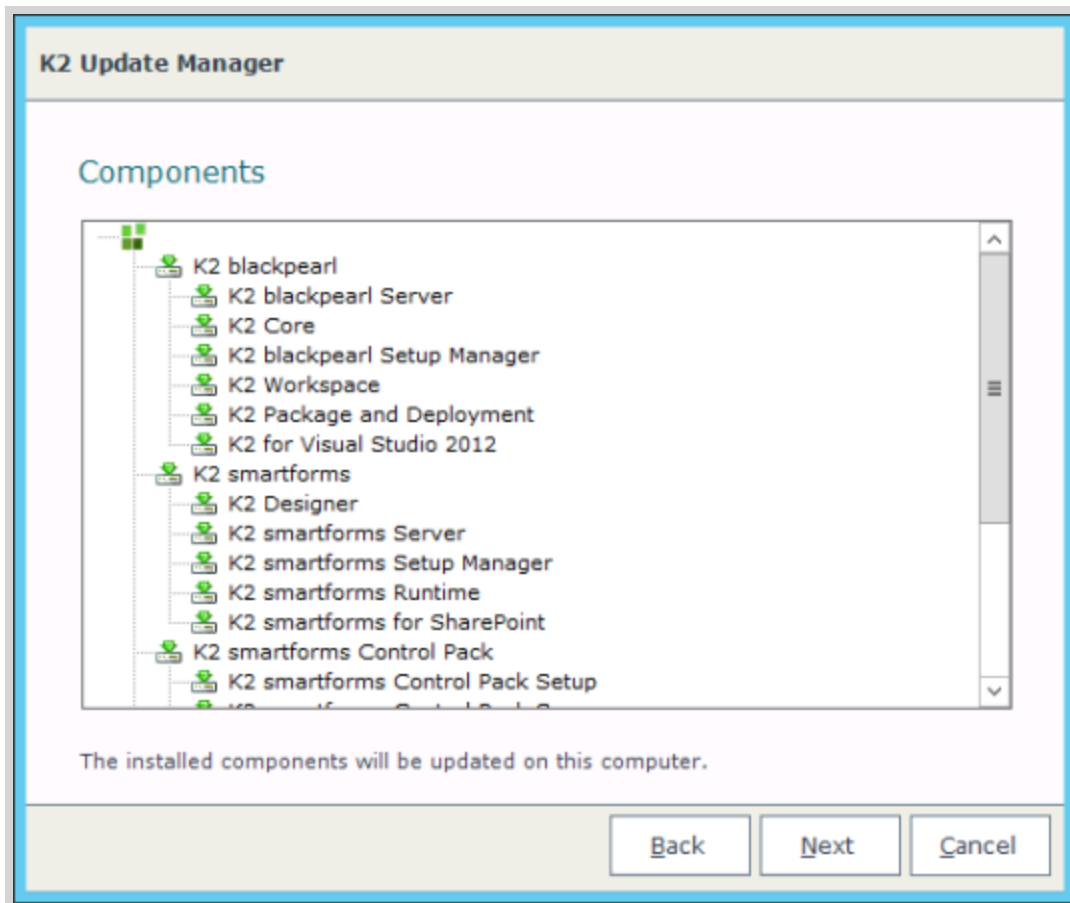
K2 Update Manager

Components

K2 blackpearl
K2 blackpearl Server
K2 Core
K2 blackpearl Setup Manager
K2 Workspace
K2 Package and Deployment
K2 for Visual Studio 2012
K2 smartforms
K2 Designer
K2 smartforms Server
K2 smartforms Setup Manager
K2 smartforms Runtime
K2 smartforms for SharePoint
K2 smartforms Control Pack
K2 smartforms Control Pack Setup
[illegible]

The installed components will be updated on this computer.

Back Next Cancel